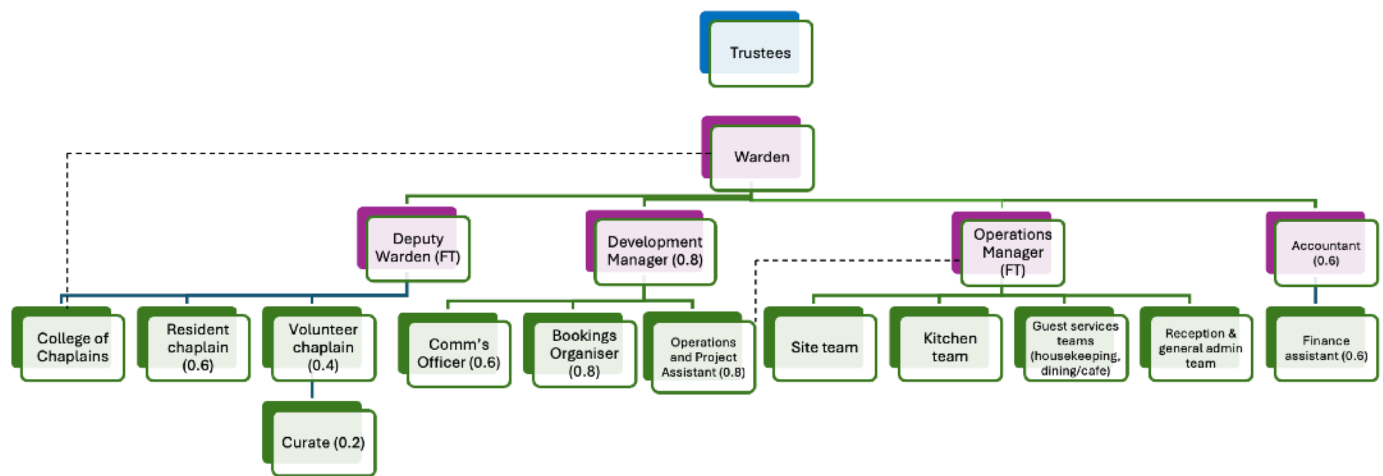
Trustees

Warden

Deputy Warden (FT)

Development Manager (0.8)

Operations Manager (FT)

Accountant (0.6)

College of Chaplains

Resident chaplain (0.6)

Volunteer chaplain (0.4)

Curate (0.2)

Comm's Officer (0.6)

Bookings Organiser (0.8)

Operations and Project Assistant (0.8)

Site team

Kitchen team

Guest services teams (housekeeping, dining/cafe)

Reception & general admin team

Finance assistant (0.6)